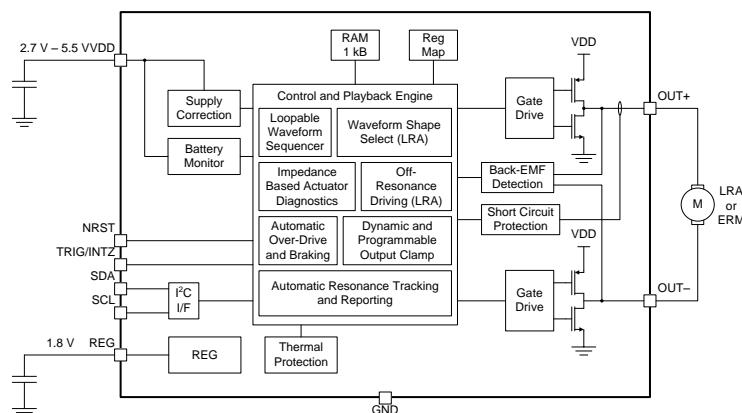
2.7 V – 5.5 VVDD

RAM
1 kB

Reg
Map

VDD

Supply
Correction

Control and Playback Engine

Loopable
Waveform
Sequencer

Waveform Shape
Select (LRA)

Gate
Drive

OUT+

Battery
Monitor

Impedance
Based Actuator
Diagnostics

Off-
Resonance
Driving (LRA)

Back-EMF
Detection

M

LRA
or
ERM

NRST

Automatic
Over-Drive
and Braking

Dynamic and
Programmable
Output Clamp

Short Circuit
Protection

TRIG/INTZ

VDD

SDA

SCL

$I^2C$
I/F

Automatic Resonance Tracking
and Reporting

Gate
Drive

OUT–

1.8 V

REG

REG

Thermal
Protection

GND